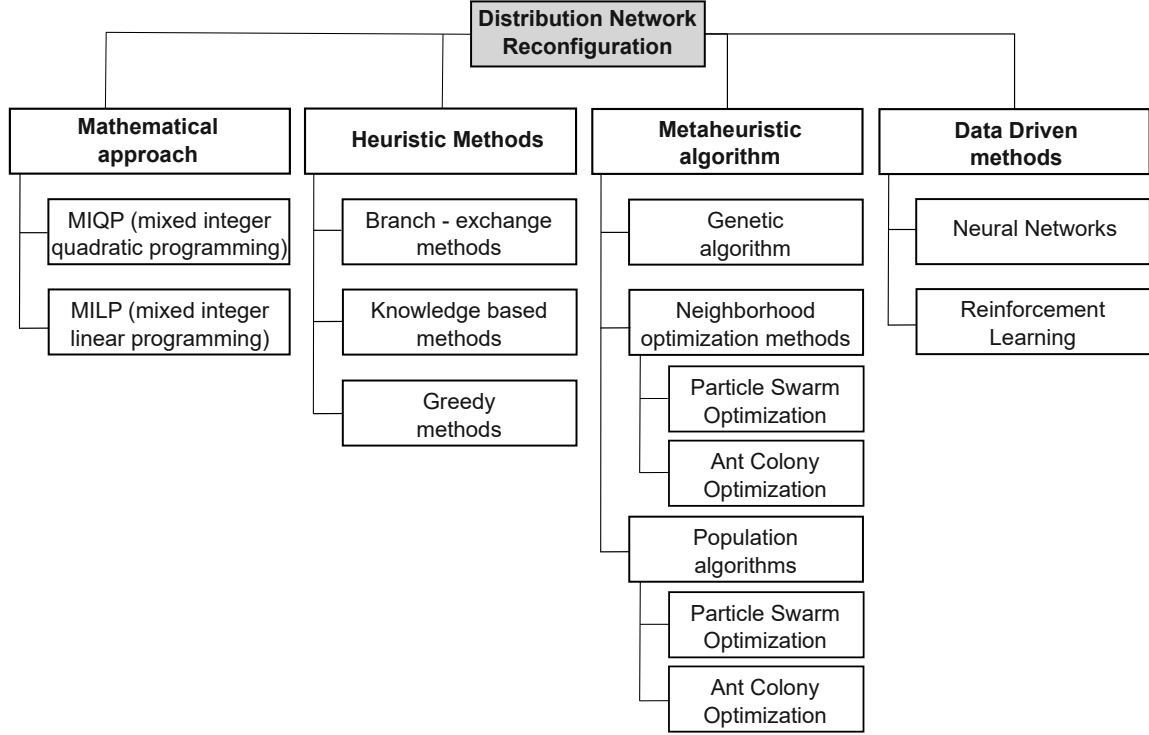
Distribution Network Reconfiguration

Mathematical approach

MIQP (mixed integer quadratic programming)

MILP (mixed integer linear programming)

Heuristic Methods

Branch - exchange methods

Knowledge based methods

Greedy methods

Metaheuristic algorithm

Genetic algorithm

Neighborhood optimization methods

Particle Swarm Optimization

Ant Colony Optimization

Population algorithms

Particle Swarm Optimization

Ant Colony Optimization

Data Driven methods

Neural Networks

Reinforcement Learning